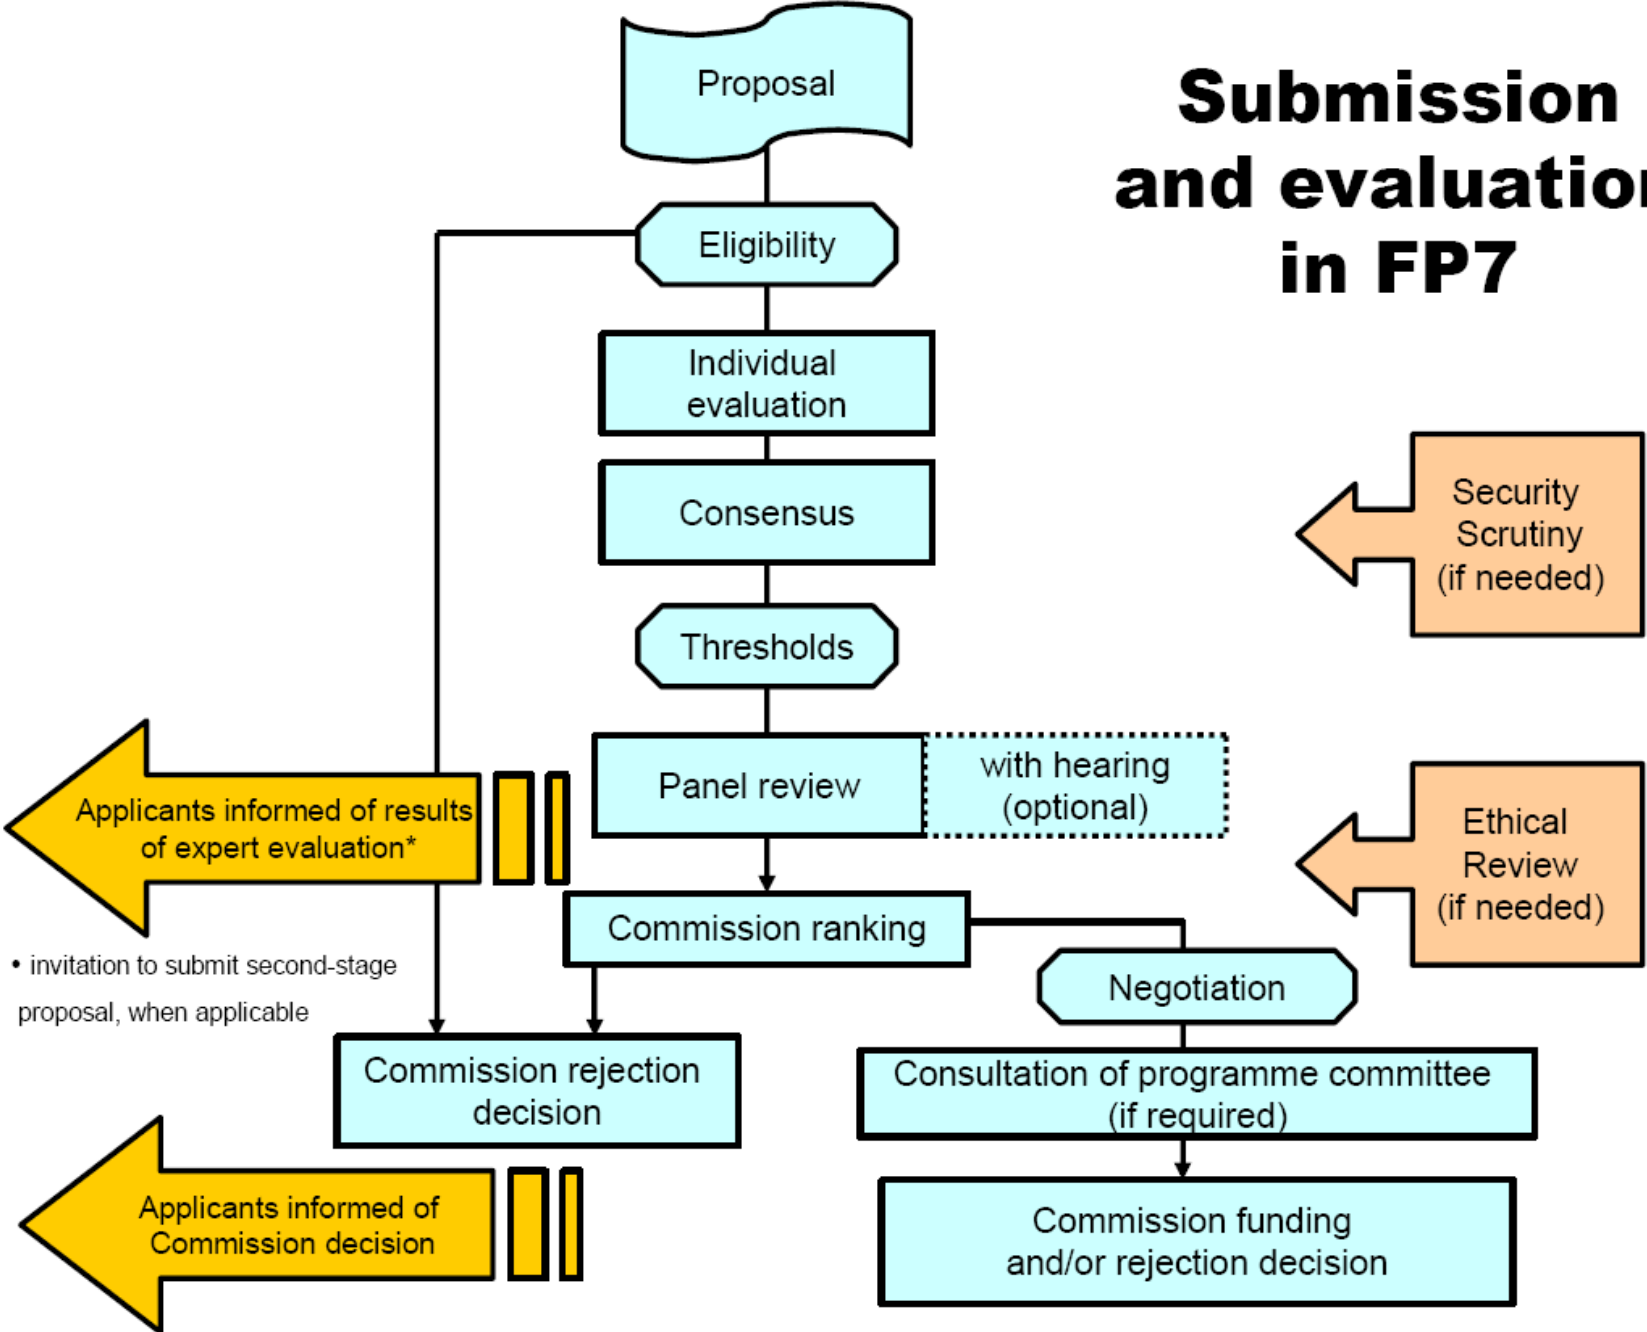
Submission and evaluatio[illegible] in FP7

Proposal

Eligibility

Individual evaluation

Consensus

Thresholds

Panel review

with hearing (optional)

Security Scrutiny (if needed)

Ethical Review (if needed)

Applicants informed of results of expert evaluation*

• invitation to submit second-stage proposal, when applicable

Commission ranking

Negotiation

Commission rejection decision

Consultation of programme committee (if required)

Applicants informed of Commission decision

Commission funding and/or rejection decision